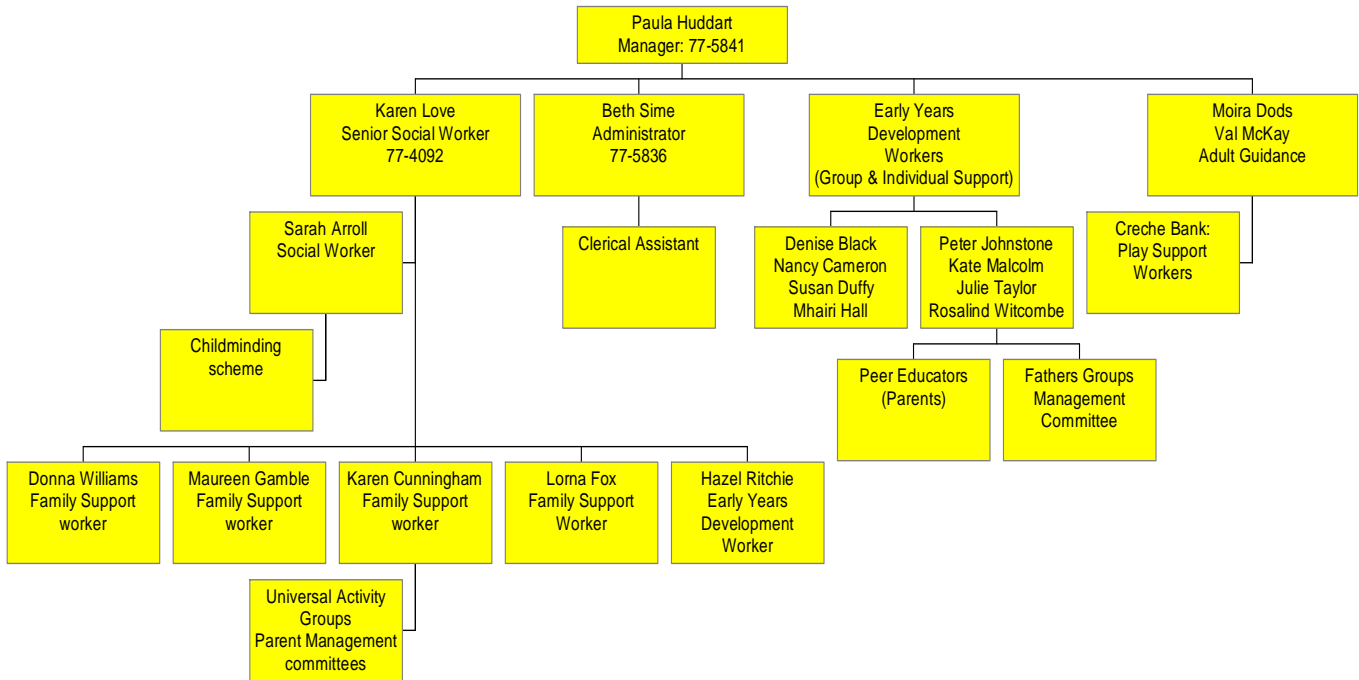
Paula Huddart
Manager: 77-5841

Karen Love
Senior Social Worker
77-4092

Beth Sime
Administrator
77-5836

Early Years
Development
Workers
(Group & Individual Support)

Moira Dods
Val McKay
Adult Guidance

Sarah Arroll
Social Worker

Clerical Assistant

Denise Black
Nancy Cameron
Susan Duffy
Mhairi Hall

Peter Johnstone
Kate Malcolm
Julie Taylor
Rosalind Witcombe

Creche Bank:
Play Support
Workers

Childminding
scheme

Peer Educators
(Parents)

Fathers Groups
Management
Committee

Donna Williams
Family Support
worker

Maureen Gamble
Family Support
worker

Karen Cunningham
Family Support
worker

Lorna Fox
Family Support
Worker

Hazel Ritchie
Early Years
Development
Worker

Universal Activity
Groups
Parent Management
committees